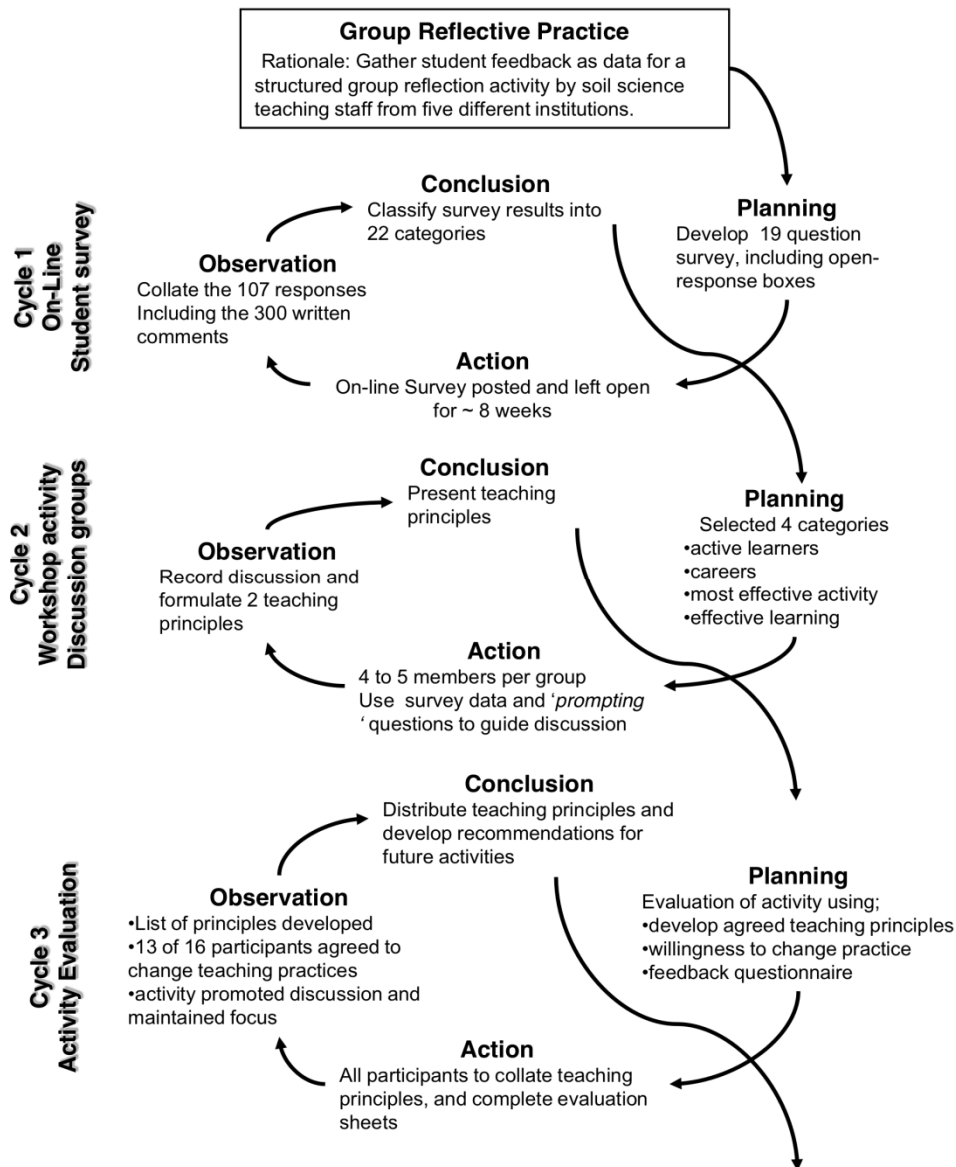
**Group Reflective Practice**
Rationale: Gather student feedback as data for a structured group reflection activity by soil science teaching staff from five different institutions.

Cycle 1
On-Line
Student survey

**Conclusion**
Classify survey results into 22 categories

**Planning**
Develop 19 question survey, including open-response boxes

**Observation**
Collate the 107 responses
Including the 300 written comments

**Action**
On-line Survey posted and left open for ~ 8 weeks

Cycle 2
Workshop activity
Discussion groups

**Conclusion**
Present teaching principles

**Planning**
Selected 4 categories
•active learners
•careers
•most effective activity
•effective learning

**Observation**
Record discussion and formulate 2 teaching principles

**Action**
4 to 5 members per group
Use survey data and '*prompting* ' questions to guide discussion

Cycle 3
Activity Evaluation

**Conclusion**
Distribute teaching principles and develop recommendations for future activities

**Planning**
Evaluation of activity using;
•develop agreed teaching principles
•willingness to change practice
•feedback questionnaire

**Observation**
•List of principles developed
•13 of 16 participants agreed to change teaching practices
•activity promoted discussion and maintained focus

**Action**
All participants to collate teaching principles, and complete evaluation sheets